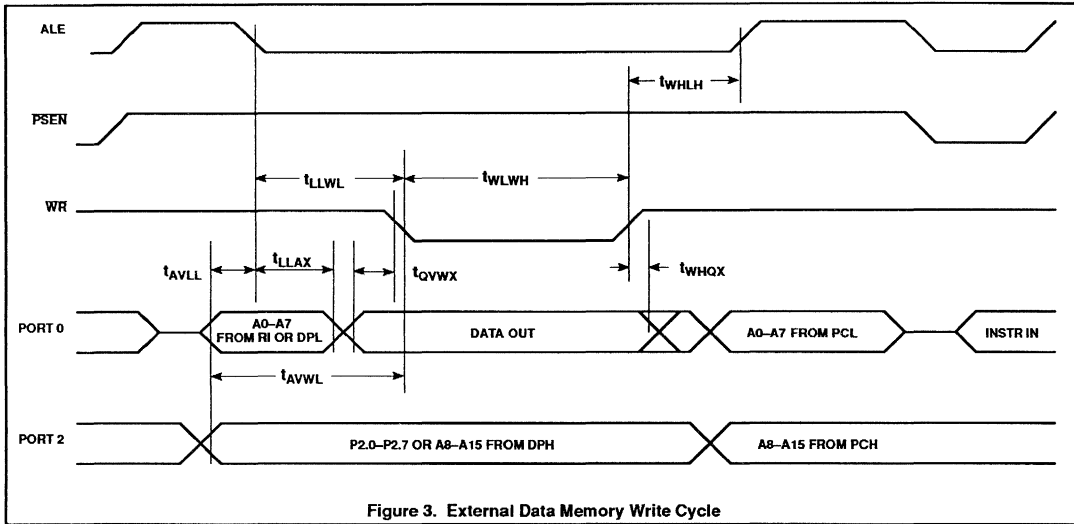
ALE

$t_{WHLH}$

$\overline{PSEN}$

$t_{LLWL}$

$t_{WLWH}$

$\overline{WR}$

$t_{AVLL}$

$t_{LLAX}$

$t_{QVWX}$

$t_{WHQX}$

PORT 0

A0–A7 FROM RI OR DPL

DATA OUT

A0–A7 FROM PCL

INSTR IN

$t_{AVWL}$

PORT 2

P2.0–P2.7 OR A8–A15 FROM DPH

A8–A15 FROM PCH

Figure 3. External Data Memory Write Cycle